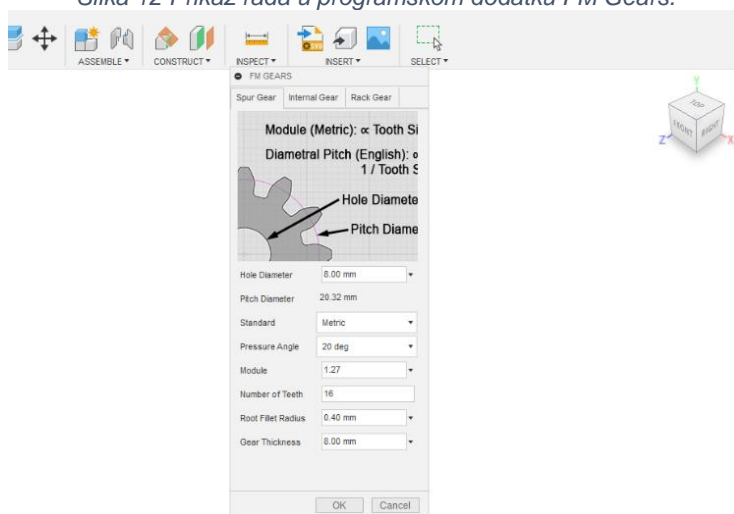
Slika 12 Prikaz rada u programskom dodatku FM Gears.

ASSEMBLE ▾ CONSTRUCT ▾ INSPECT ▾ INSERT ▾ SELECT ▾

FM GEARS

Spur Gear | Internal Gear | Rack Gear

Module (Metric): ∝ Tooth Si

Diametral Pitch (English): ∝ 1 / Tooth S

Hole Diamete

Pitch Diame

| | |
|---|---|
| Hole Diameter | 8.00 mm |
| Pitch Diameter | 20.32 mm |
| Standard | Metric |
| Pressure Angle | 20 deg |
| Module | 1.27 |
| Number of Teeth | 16 |
| Root Fillet Radius | 0.40 mm |
| Gear Thickness | 8.00 mm |

OK Cancel

TOP FRONT RIGHT
Y Z X